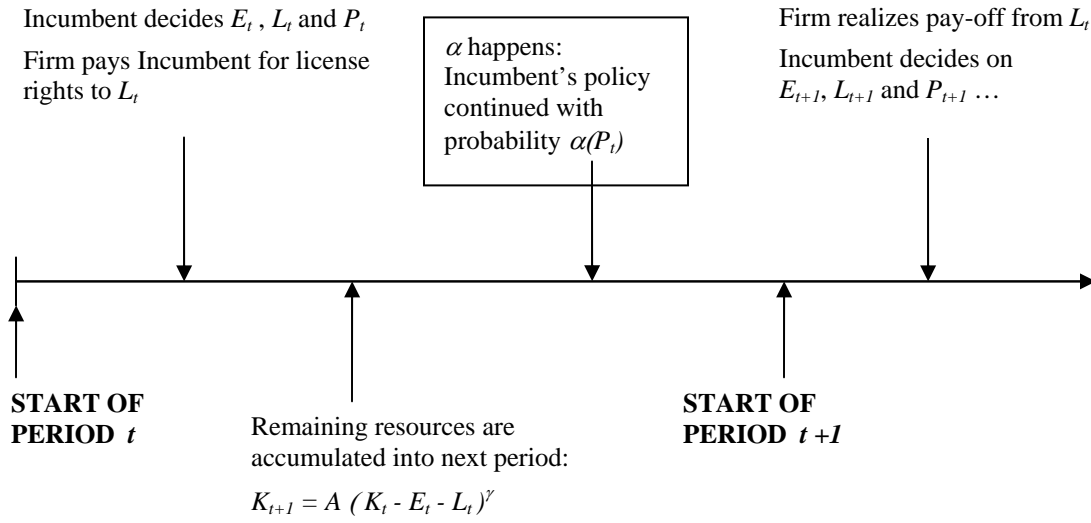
Incumbent decides $E_t$ , $L_t$ and $P_t$

Firm pays Incumbent for license rights to $L_t$

$\alpha$ happens: Incumbent's policy continued with probability $\alpha(P_t)$

Firm realizes pay-off from $L_t$

Incumbent decides on $E_{t+1}$, $L_{t+1}$ and $P_{t+1}$ …

START OF PERIOD $t$

Remaining resources are accumulated into next period:

$K_{t+1} = A\ (K_t - E_t - L_t)^{\gamma}$

START OF PERIOD $t+1$